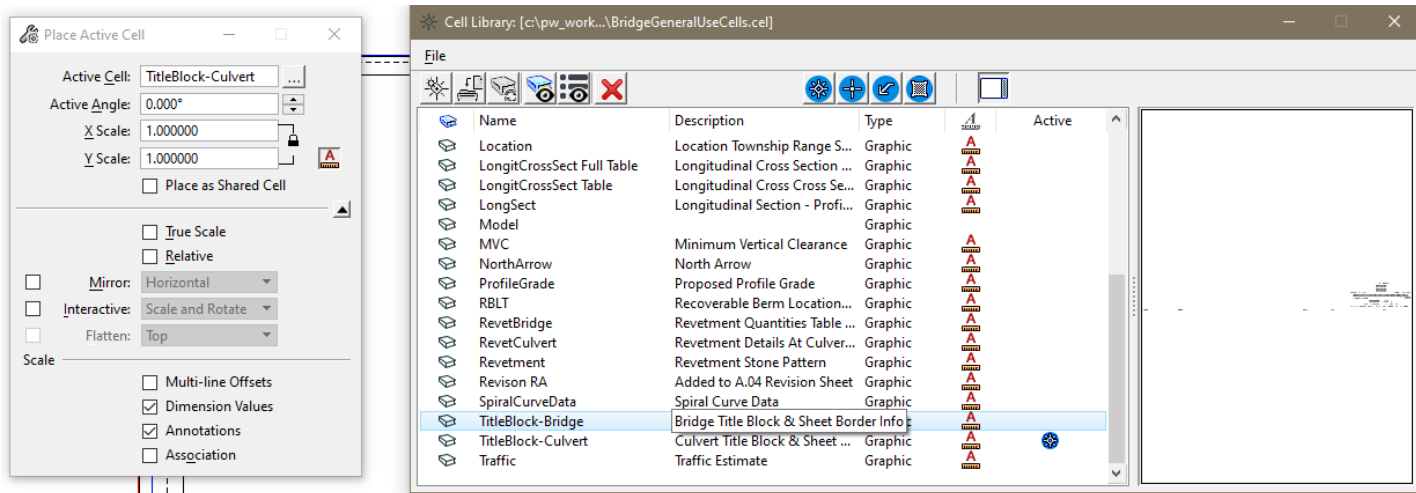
Place Active Cell

Active Cell: TitleBlock-Culvert ...
Active Angle: 0.000°
X Scale: 1.000000
Y Scale: 1.000000
Place as Shared Cell

True Scale
Relative
Mirror: Horizontal
Interactive: Scale and Rotate
Flatten: Top
Scale
Multi-line Offsets
Dimension Values
Annotations
Association

Cell Library: [c:\pw_work...\BridgeGeneralUseCells.cel]

File

| Name | Description | Type | | Active |
|---|---|---|---|---|
| Location | Location Township Range S... | Graphic | | |
| LongitCrossSect Full Table | Longitudinal Cross Section ... | Graphic | | |
| LongitCrossSect Table | Longitudinal Cross Section Se... | Graphic | | |
| LongSect | Longitudinal Section - Profi... | Graphic | | |
| Model | | Graphic | | |
| MVC | Minimum Vertical Clearance | Graphic | | |
| NorthArrow | North Arrow | Graphic | | |
| ProfileGrade | Proposed Profile Grade | Graphic | | |
| RBLT | Recoverable Berm Location... | Graphic | | |
| RevetBridge | Revetment Quantities Table ... | Graphic | | |
| RevetCulvert | Revetment Details At Culver... | Graphic | | |
| Revetment | Revetment Stone Pattern | Graphic | | |
| Revison RA | Added to A.04 Revision Sheet | Graphic | | |
| SpiralCurveData | Spiral Curve Data | Graphic | | |
| TitleBlock-Bridge | Bridge Title Block & Sheet Border Info | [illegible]c | | |
| TitleBlock-Culvert | Culvert Title Block & Sheet ... | Graphic | | |
| Traffic | Traffic Estimate | Graphic | | |